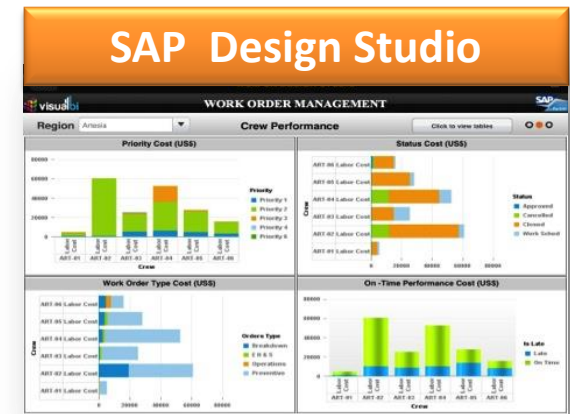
SAP Design Studio

visualbi

WORK ORDER MANAGEMENT

SAP

Region Anesia

Crew Performance

Click to view tables

Priority Cost (US$)

80000
60000
40000
20000
0

Labor Cost ART-01
Labor Cost ART-02
Labor Cost ART-03
Labor Cost ART-04
Labor Cost ART-05
Labor Cost ART-06

Crew

Priority
Priority 1
Priority 2
Priority 3
Priority 4
Priority 5

Status Cost (US$)

ART-06 Labor Cost
ART-05 Labor Cost
ART-04 Labor Cost
ART-03 Labor Cost
ART-02 Labor Cost
ART-01 Labor Cost

Crew

0 20000 40000 60000 80000

Status
Approved
Cancelled
Closed
Work Sched

Work Order Type Cost (US$)

ART-06 Labor Cost
ART-05 Labor Cost
ART-04 Labor Cost
ART-03 Labor Cost
ART-02 Labor Cost
ART-01 Labor Cost

Crew

0 20000 40000 60000 80000

Orders Type
Breakdown
EH&S
Operations
Preventive

On -Time Performance Cost (US$)

80000
60000
40000
20000
0

Labor Cost ART-01
Labor Cost ART-02
Labor Cost ART-03
Labor Cost ART-04
Labor Cost ART-05
Labor Cost ART-06

Crew

Is Late
Late
On Time